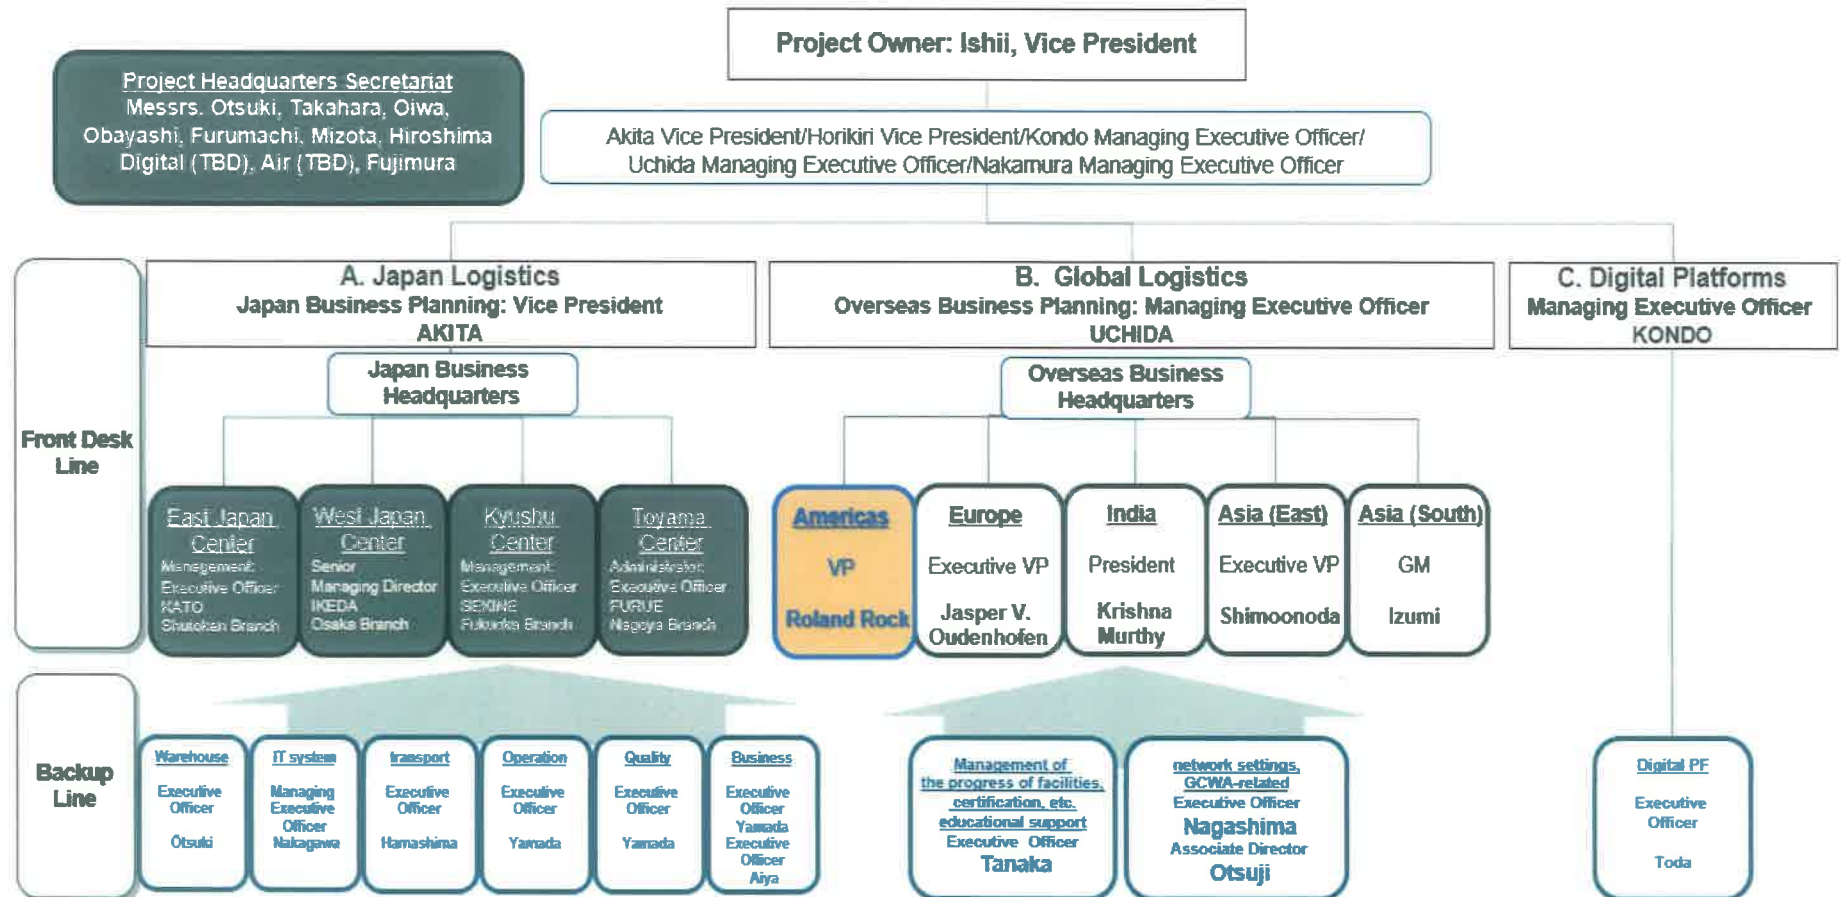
Project Owner: Ishii, Vice President

Project Headquarters Secretariat
Messrs. Otsuki, Takahara, Oiwa, Obayashi, Furumachi, Mizota, Hiroshima Digital (TBD), Air (TBD), Fujimura

Akita Vice President/Horikiri Vice President/Kondo Managing Executive Officer/ Uchida Managing Executive Officer/Nakamura Managing Executive Officer

Front Desk Line

A. Japan Logistics
Japan Business Planning: Vice President
AKITA

B. Global Logistics
Overseas Business Planning: Managing Executive Officer
UCHIDA

C. Digital Platforms
Managing Executive Officer
KONDO

Japan Business Headquarters

Overseas Business Headquarters

East Japan Center
Management: Executive Officer KATO Shutoken Branch

West Japan Center
Senior Managing Director IKEDA Osaka Branch

Kyushu Center
Management: Executive Officer SEKINE Fukuoka Branch

Toyama Center
Administrator: Executive Officer FURUE Nagoya Branch

Americas
VP
Roland Rock

Europe
Executive VP
Jasper V. Oudenhofen

India
President
Krishna Murthy

Asia (East)
Executive VP
Shimoonoda

Asia (South)
GM
Izumi

Backup Line

Warehouse
Executive Officer
Otsuki

IT system
Managing Executive Officer
Nakagawa

transport
Executive Officer
Hamashima

Operation
Executive Officer
Yamada

Quality
Executive Officer
Yamada

Business
Executive Officer
Yamada
Executive Officer
Aiya

Management of the progress of facilities, certification, etc. educational support
Executive Officer
Tanaka

network settings, GCWA-related
Executive Officer
Nagashima
Associate Director
Otsuji

Digital PF
Executive Officer
Toda